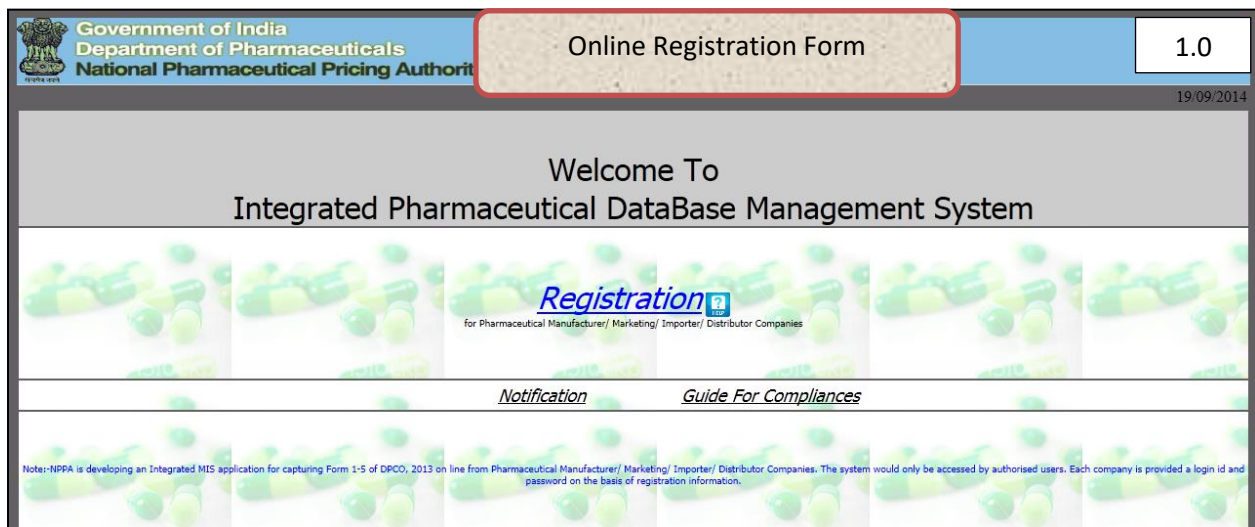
Government of India
Department of Pharmaceuticals
National Pharmaceutical Pricing Authorit

Online Registration Form

1.0

19/09/2014

Welcome To
Integrated Pharmaceutical DataBase Management System

Registration

for Pharmaceutical Manufacturer/ Marketing/ Importer/ Distributor Companies

Notification

Guide For Compliances

Note:-NPPA is developing an Integrated MIS application for capturing Form 1-5 of DPCO, 2013 on line from Pharmaceutical Manufacturer/ Marketing/ Importer/ Distributor Companies. The system would only be accessed by authorised users. Each company is provided a login id and password on the basis of registration information.